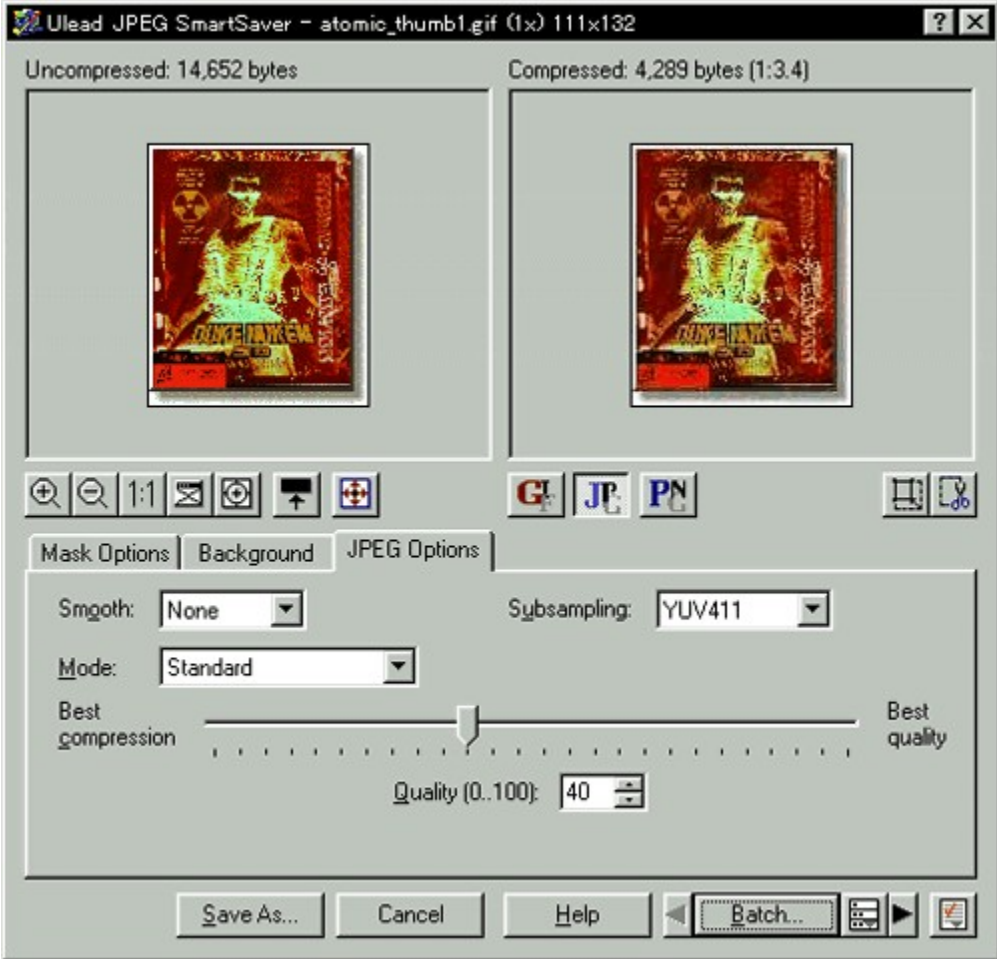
Ulead JPEG SmartSaver - atomic_thumb1.gif (1x) 111x132

?

Uncompressed: 14,652 bytes

Compressed: 4,289 bytes (1:3.4)

DUKE NUKEM

DUKE NUKEM

1:1

Mask Options

Background

JPEG Options

Smooth: None

Subsampling: YUV411

Mode: Standard

Best compression

Best quality

Quality (0..100): 40

Save As...

Cancel

Help

Batch...